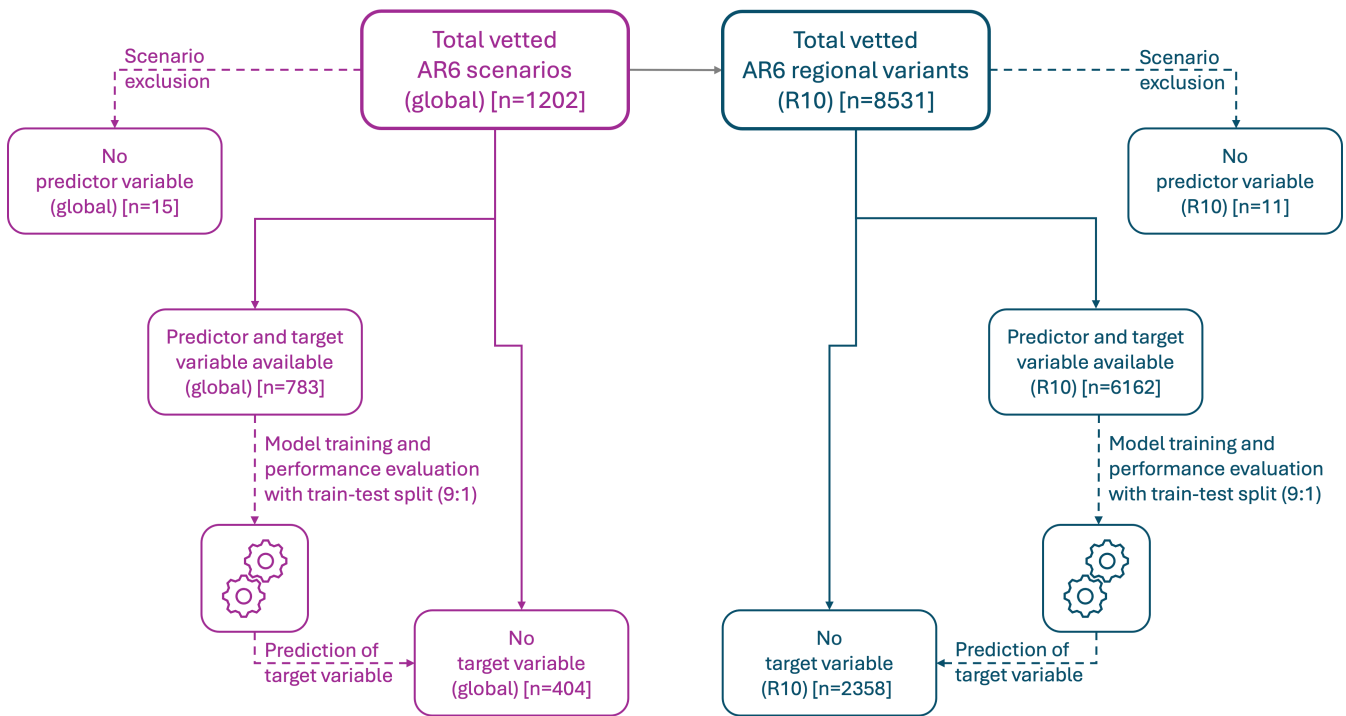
Total vetted AR6 scenarios (global) [n=1202]

Scenario exclusion

No predictor variable (global) [n=15]

Predictor and target variable available (global) [n=783]

Model training and performance evaluation with train-test split (9:1)

Prediction of target variable

No target variable (global) [n=404]

Total vetted AR6 regional variants (R10) [n=8531]

Scenario exclusion

No predictor variable (R10) [n=11]

Predictor and target variable available (R10) [n=6162]

Model training and performance evaluation with train-test split (9:1)

Prediction of target variable

No target variable (R10) [n=2358]